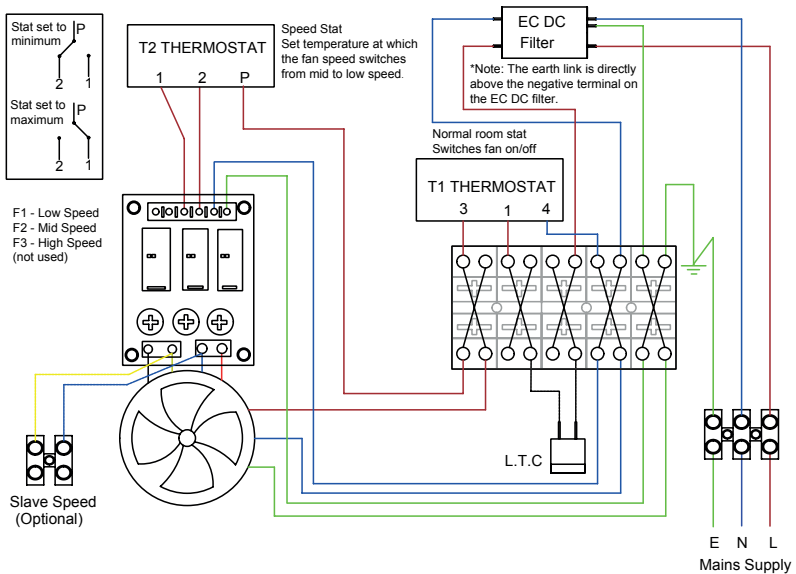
Stat set to minimum
P
2 1

Stat set to maximum
P
2 1

T2 THERMOSTAT
1 2 P

Speed Stat
Set temperature at which the fan speed switches from mid to low speed.

EC DC Filter

*Note: The earth link is directly above the negative terminal on the EC DC filter.

Normal room stat
Switches fan on/off

T1 THERMOSTAT
3 1 4

F1 - Low Speed
F2 - Mid Speed
F3 - High Speed (not used)

L.T.C

Slave Speed (Optional)

E N L
Mains Supply